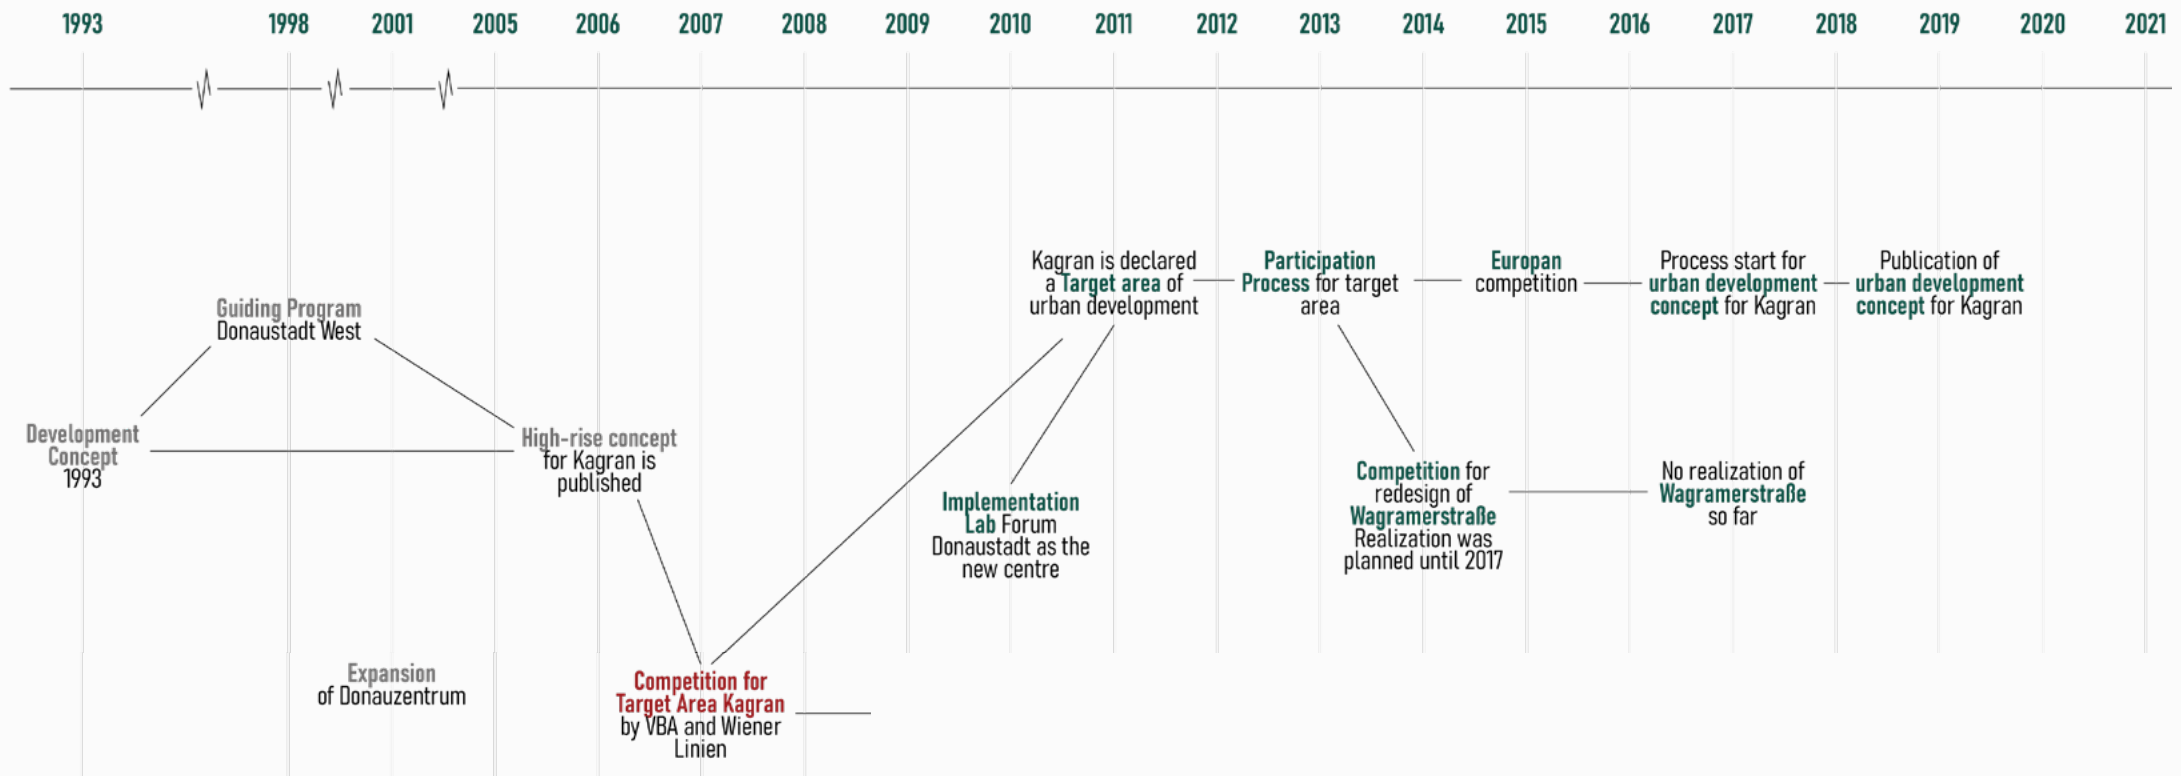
1993 1998 2001 2005 2006 2007 2008 2009 2010 2011 2012 2013 2014 2015 2016 2017 2018 2019 2020 2021

Kagran is declared a Target area of urban development

Participation Process for target area

Europan competition

Process start for urban development concept for Kagran

Publication of urban development concept for Kagran

Guiding Program Donaustadt West

Development Concept 1993

High-rise concept for Kagran is published

Competition for redesign of Wagramerstraße Realization was planned until 2017

No realization of Wagramerstraße so far

Implementation Lab Forum Donaustadt as the new centre

Expansion of Donauzentrum

Competition for Target Area Kagran by VBA and Wiener Linien